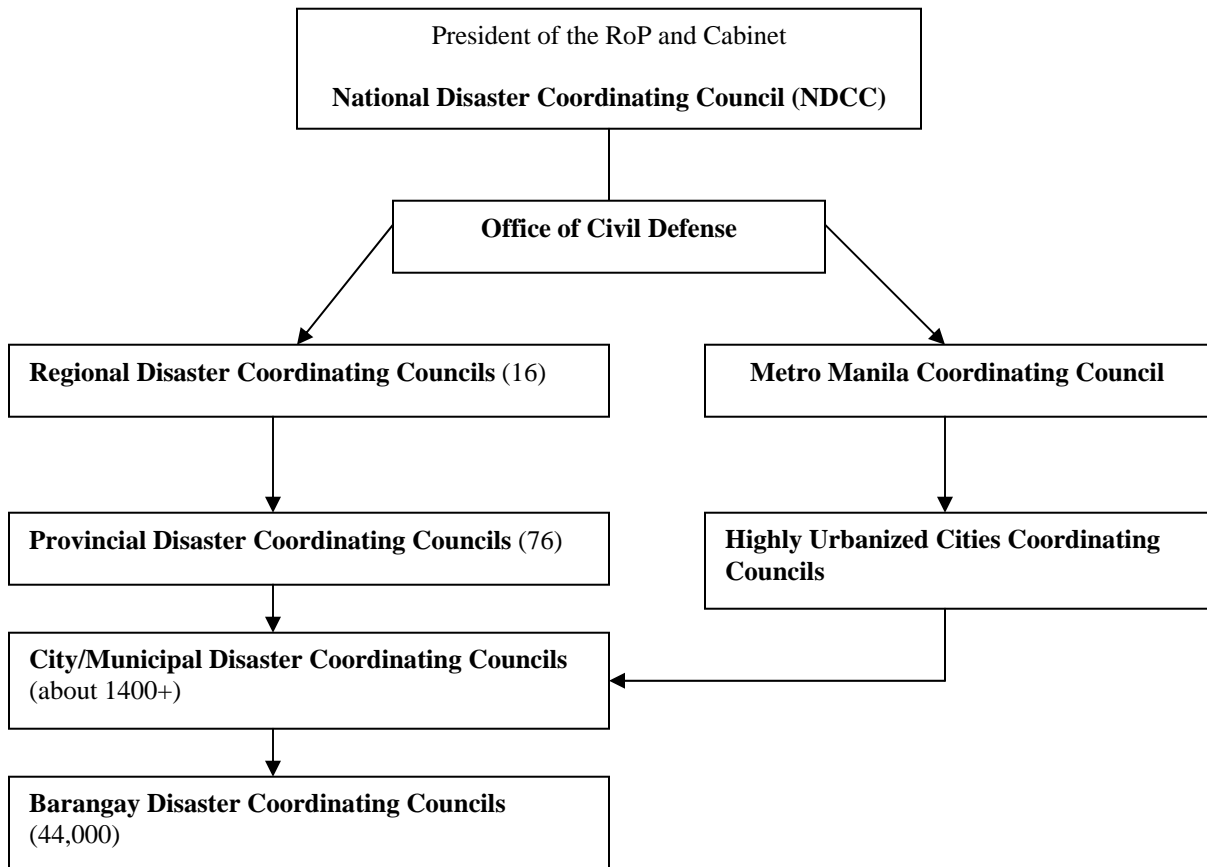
President of the RoP and Cabinet

National Disaster Coordinating Council (NDCC)

Office of Civil Defense

Regional Disaster Coordinating Councils (16)

Metro Manila Coordinating Council

Provincial Disaster Coordinating Councils (76)

Highly Urbanized Cities Coordinating Councils

City/Municipal Disaster Coordinating Councils (about 1400+)

Barangay Disaster Coordinating Councils (44,000)